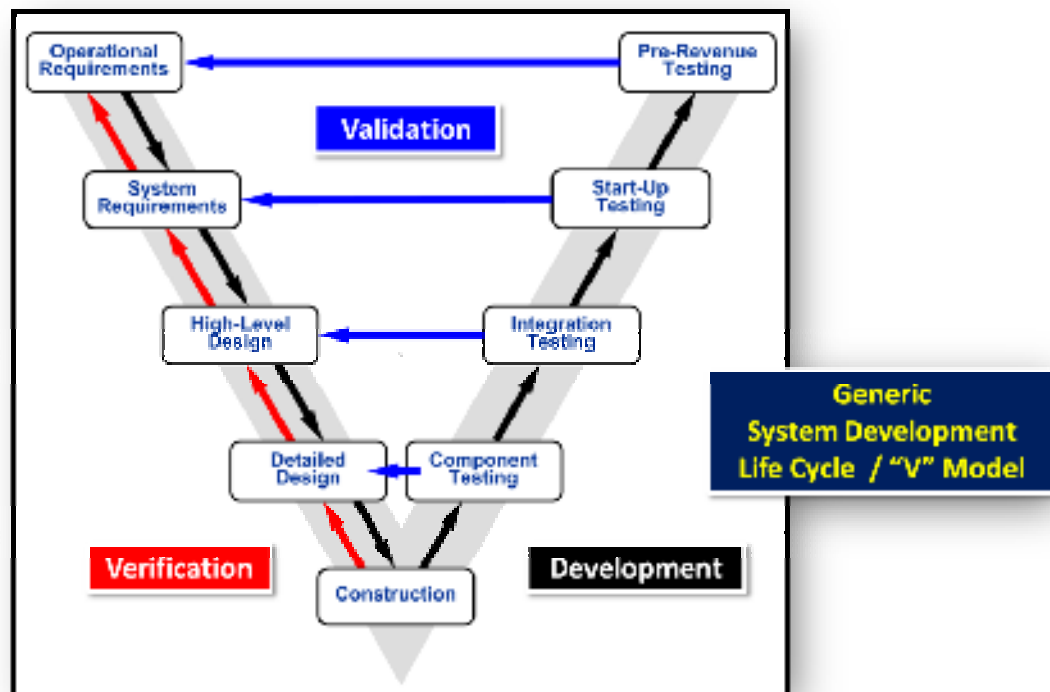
Operational Requirements

Pre-Revenue Testing

Validation

System Requirements

Start-Up Testing

High-Level Design

Integration Testing

Generic System Development Life Cycle / "V" Model

Detailed Design

Component Testing

Verification

Development

Construction